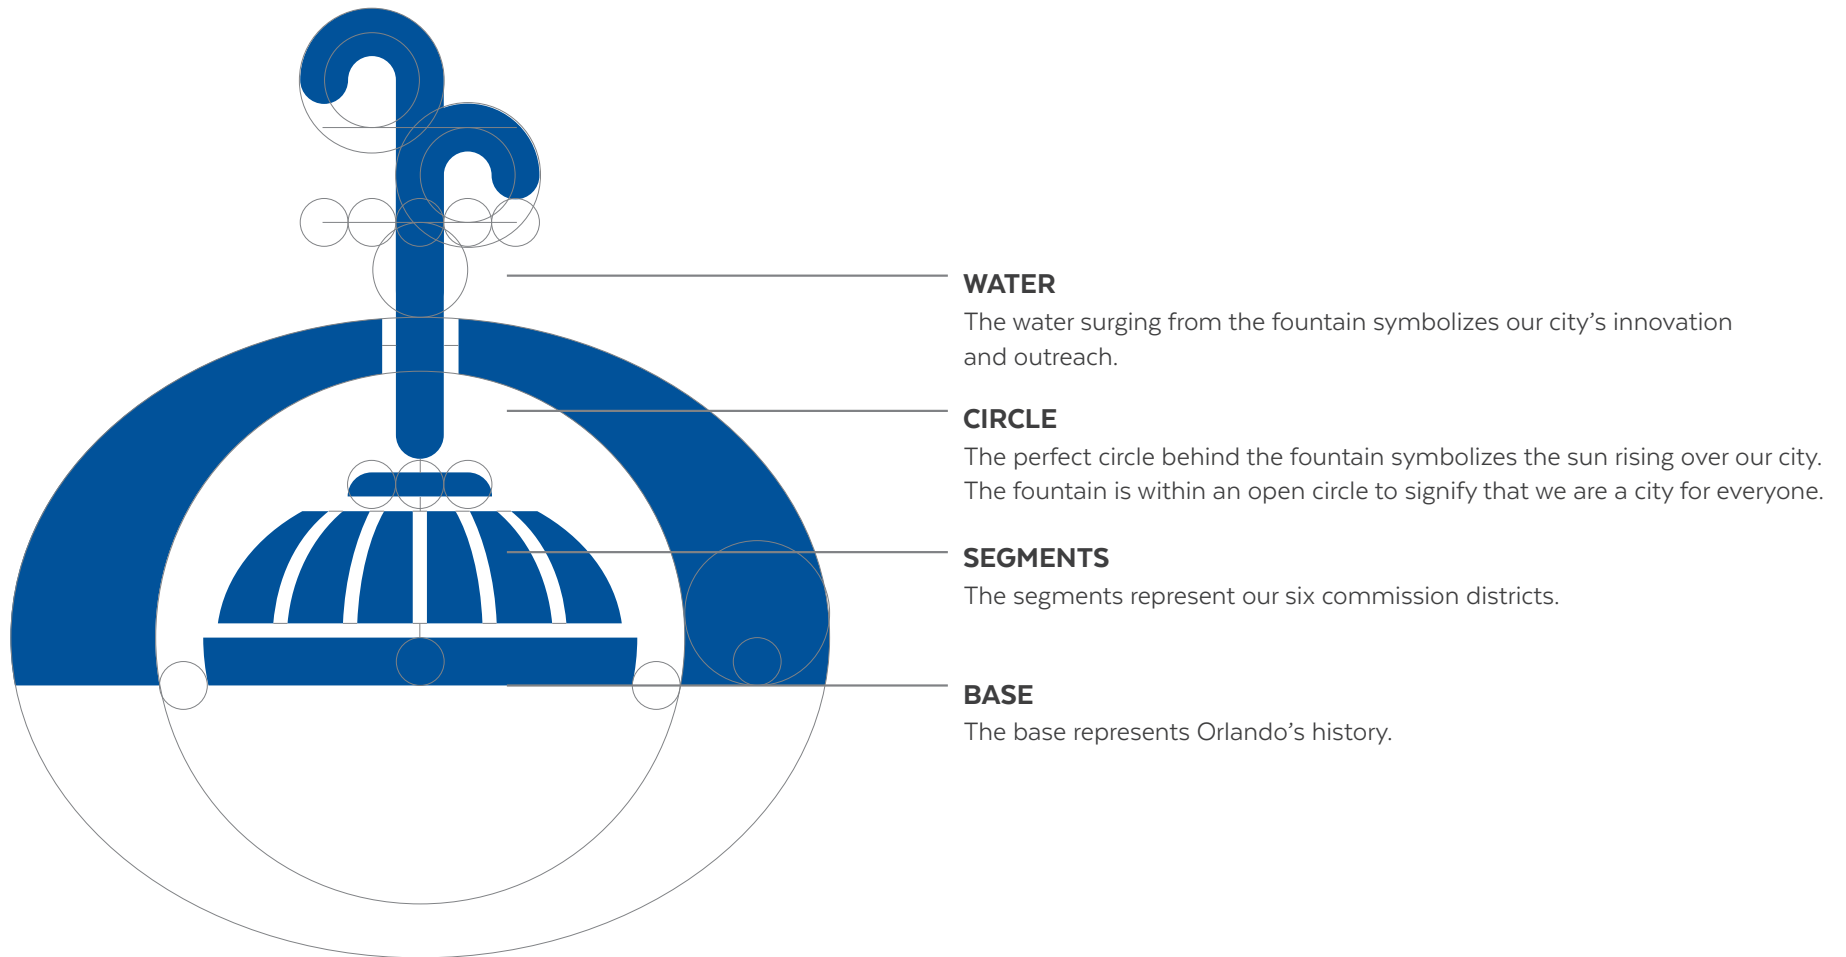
WATER
The water surging from the fountain symbolizes our city’s innovation and outreach.

CIRCLE
The perfect circle behind the fountain symbolizes the sun rising over our city. The fountain is within an open circle to signify that we are a city for everyone.

SEGMENTS
The segments represent our six commission districts.

BASE
The base represents Orlando’s history.